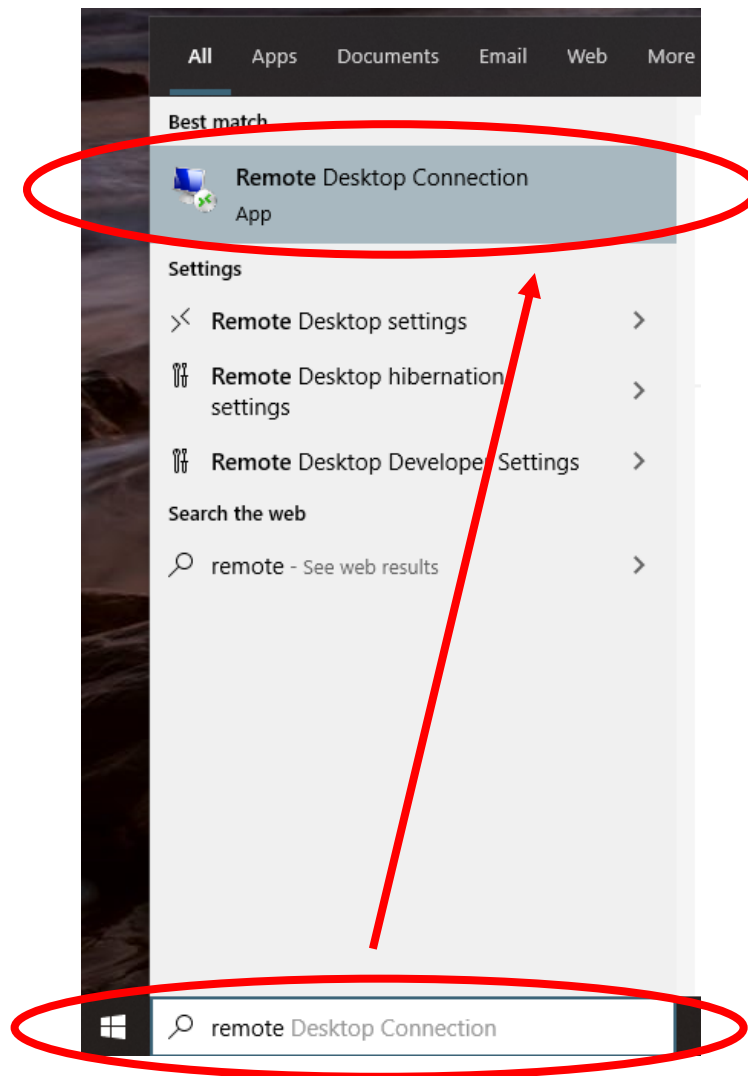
All Apps Documents Email Web More

Best match

Remote Desktop Connection
App

Settings

Remote Desktop settings

Remote Desktop hibernation settings

Remote Desktop Developer Settings

Search the web

remote - See web results

remote Desktop Connection